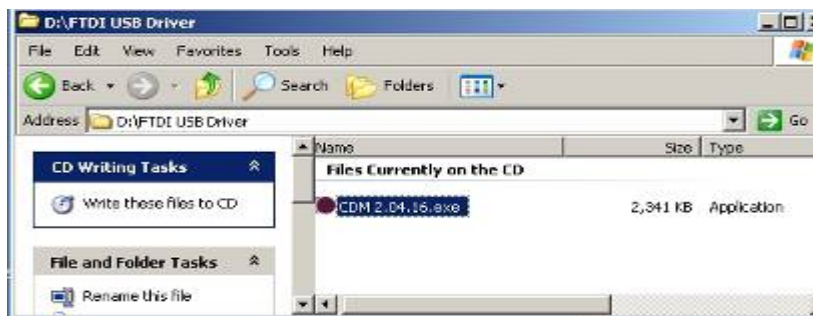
D:\FTDI USB Driver

File Edit View Favorites Tools Help

Back Search Folders

Address D:\FTDI USB Driver Go

CD Writing Tasks

Write these files to CD

File and Folder Tasks

Rename this file

| Name | Size | Type |
|---|---|---|
| Files Currently on the CD | | |
| CDM 2.04.16.exe | 2,341 KB | Application |